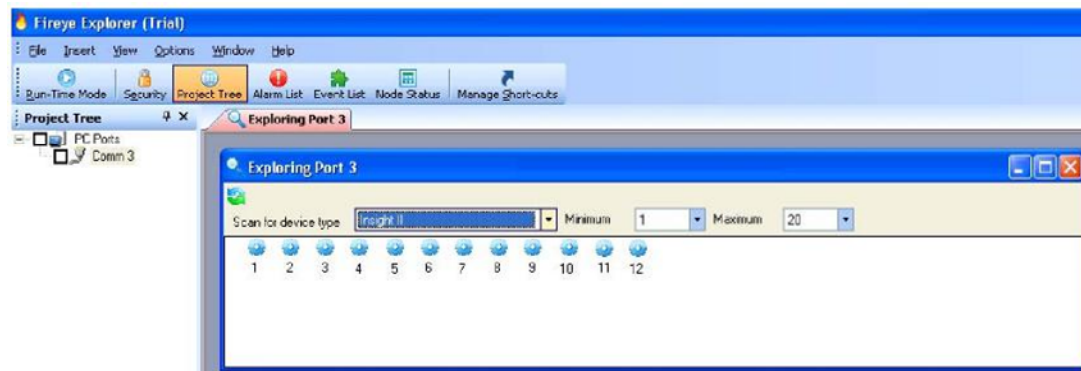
Fireye Explorer (Trial)

File Insert View Options Window Help

Run-Time Mode Security Project Tree Alarm List Event List Node Status Manage Short-cuts

Project Tree

PC Ports
Comm 3

Exploring Port 3

Exploring Port 3

Scan for device type Insight II Minimum 1 Maximum 20

1 2 3 4 5 6 7 8 9 10 11 12